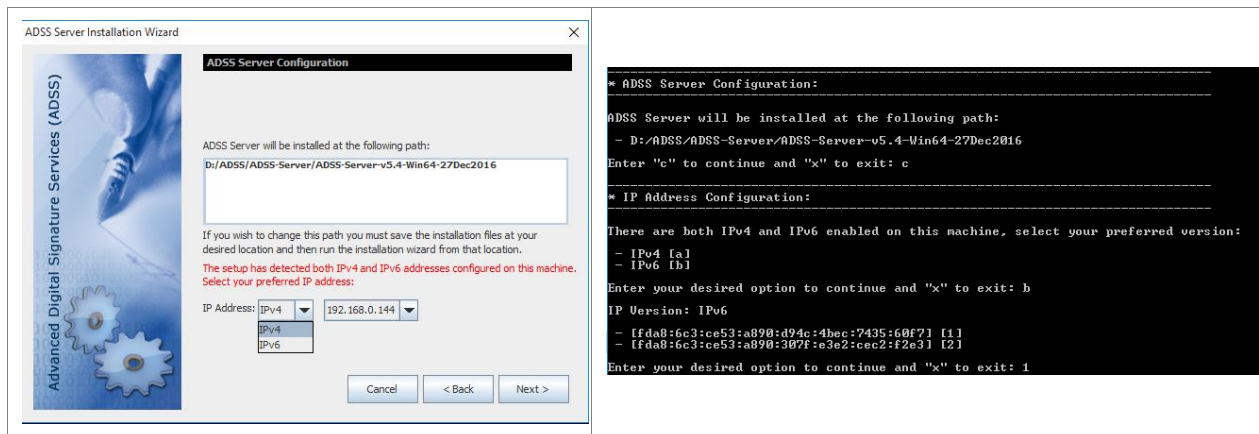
ADSS Server Installation Wizard

×

Advanced Digital Signature Services (ADSS)

ADSS Server Configuration

ADSS Server will be installed at the following path:

D:/ADSS/ADSS-Server/ADSS-Server-v5.4-Win64-27Dec2016

If you wish to change this path you must save the installation files at your desired location and then run the installation wizard from that location.

The setup has detected both IPv4 and IPv6 addresses configured on this machine. Select your preferred IP address:

IP Address: IPv4 192.168.0.144

IPv4
IPv6

Cancel < Back Next >

* ADSS Server Configuration:

ADSS Server will be installed at the following path:

- D:/ADSS/ADSS-Server/ADSS-Server-v5.4-Win64-27Dec2016

Enter "c" to continue and "x" to exit: c

* IP Address Configuration:

There are both IPv4 and IPv6 enabled on this machine, select your preferred version:

- IPv4 [a]
- IPv6 [b]

Enter your desired option to continue and "x" to exit: b

IP Version: IPv6

- [fda8:6c3:ce53:a890:d94c:4bec:7435:60f7] [1]
- [fda8:6c3:ce53:a890:307f:e3e2:cec2:f2e3] [2]

Enter your desired option to continue and "x" to exit: 1